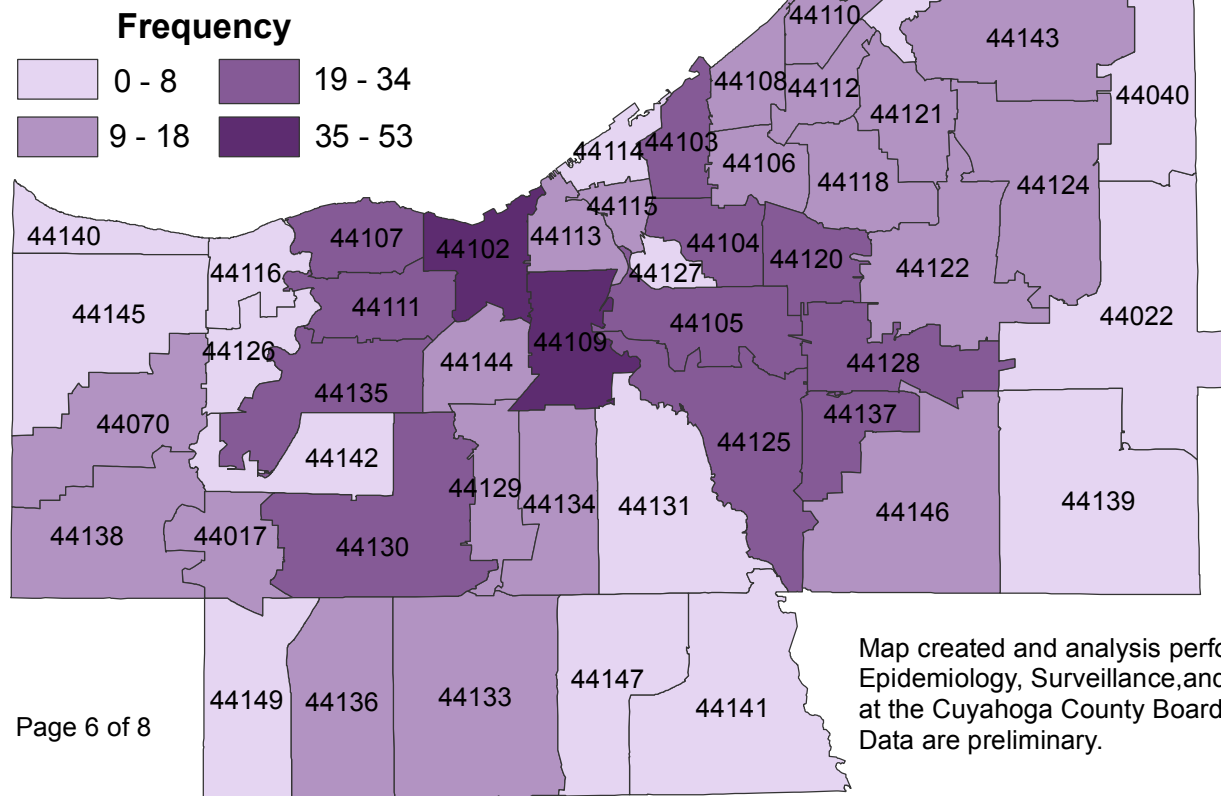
Frequency
0 - 8
19 - 34
9 - 18
35 - 53

44110
44143
44040
44108
44112
44121
44114
44103
44106
44118
44124
44115
44140
44107
44102
44113
44104
44120
44122
44116
44127
44145
44111
44105
44022
44126
44109
44144
44128
44135
44070
44137
44125
44142
44129
44134
44131
44146
44139
44138
44017
44130
44149
44136
44133
44147
44141

Page 6 of 8

Map created and analysis perfo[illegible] Epidemiology, Surveillance,and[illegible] at the Cuyahoga County Board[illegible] Data are preliminary.